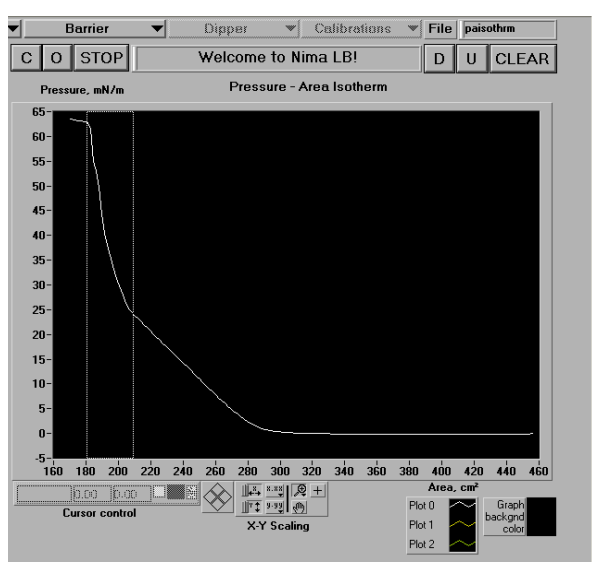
Barrier
Dipper
Calibrations
File
paisothrm
C
O
STOP
Welcome to Nima LB!
D
U
CLEAR
Pressure, mN/m
Pressure - Area Isotherm
65
60
55
50
45
40
35
30
25
20
15
10
5
0
-5
160 180 200 220 240 260 280 300 320 340 360 380 400 420 440 460
Area, cm²
0.00
0.00
Cursor control
x.xx
y.yy
X-Y Scaling
Plot 0
Plot 1
Plot 2
Graph backgnd color